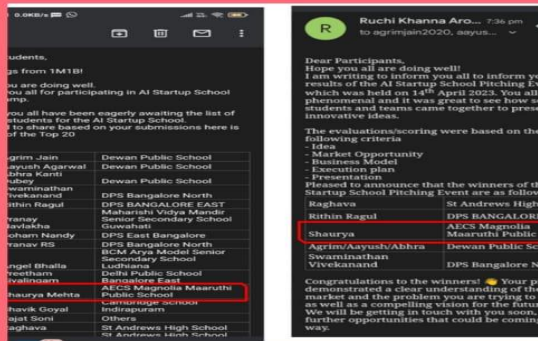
0.0KB/s

tudents,
gs from 1M1B!

you are doing well.
you all for participating in AI Startup School
amp.

you all have been eagerly awaiting the list of
tudents for the AI Startup School.
d to share based on your submissions here is
of the Top 20

| | |
|---|---|
| grim Jain | Dewan Public School |
| ayush Agarwal | Dewan Public School |
| bhra Kanti | |
| ubey | Dewan Public School |
| waminathan | |
| ivekanand | DPS Bangalore North |
| ithin Ragul | DPS BANGALORE EAST |
| | Maharishi Vidya Mandir Senior Secondary School |
| ranay | |
| avlakha | Guwahati |
| ohani Nandy | DPS East Bangalore |
| ranav RS | DPS Bangalore North |
| | BCM Arya Model Senior Secondary School |
| ngel Bhalla | Ludhiana |
| reetham | Delhi Public School |
| ivalinoam | Bangalore East |
| haurya Mehta | AECS Magnolia Maaruthi Public School |
| | Cambridge School |
| havik Goyal | Indirapuram |
| ajat Soni | Others |
| aghava | St Andrews High School |
| | St Andrews High School |

R Ruchi Khanna Aro... 7:36 pm
to agrimjain2020, aayus...

Dear Participants,
Hope you all are doing well!
I am writing to inform you all to inform you
results of the AI Startup School Pitching E
which was held on 14th April 2023. You all
phenomenal and it was great to see how s
students and teams came together to pres
innovative ideas.

The evaluations/scoring were based on the
following criteria
- Idea
- Market Opportunity
- Business Model
- Execution plan
- Presentation
Pleased to announce that the winners of th
Startup School Pitching Event are as follow

| | |
|---|---|
| Raghava | St Andrews High |
| Rithin Ragul | DPS BANGALOR |
| Shaurya | AECS Magnolia Maaruthi Public |
| Agrim/Aayush/Abhra | Dewan Public Sc |
| Swaminathan Vivekanand | DPS Bangalore N |

Congratulations to the winners! Your p
demonstrated a clear understanding of the
market and the problem you are trying to
as well as a compelling vision for the futu
We will be getting in touch with you soon,
further opportunities that could be comin
way.